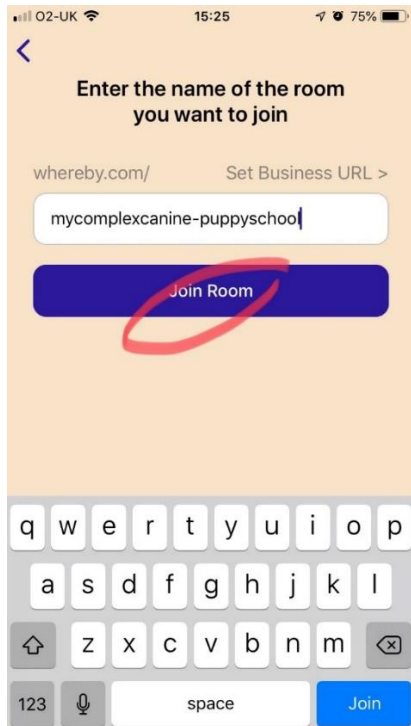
O2-UK 15:25 75%

<

Enter the name of the room you want to join

whereby.com/ Set Business URL >

mycomplexcanine-puppyschool

Join Room

q w e r t y u i o p
a s d f g h j k l
z x c v b n m
123 space Join